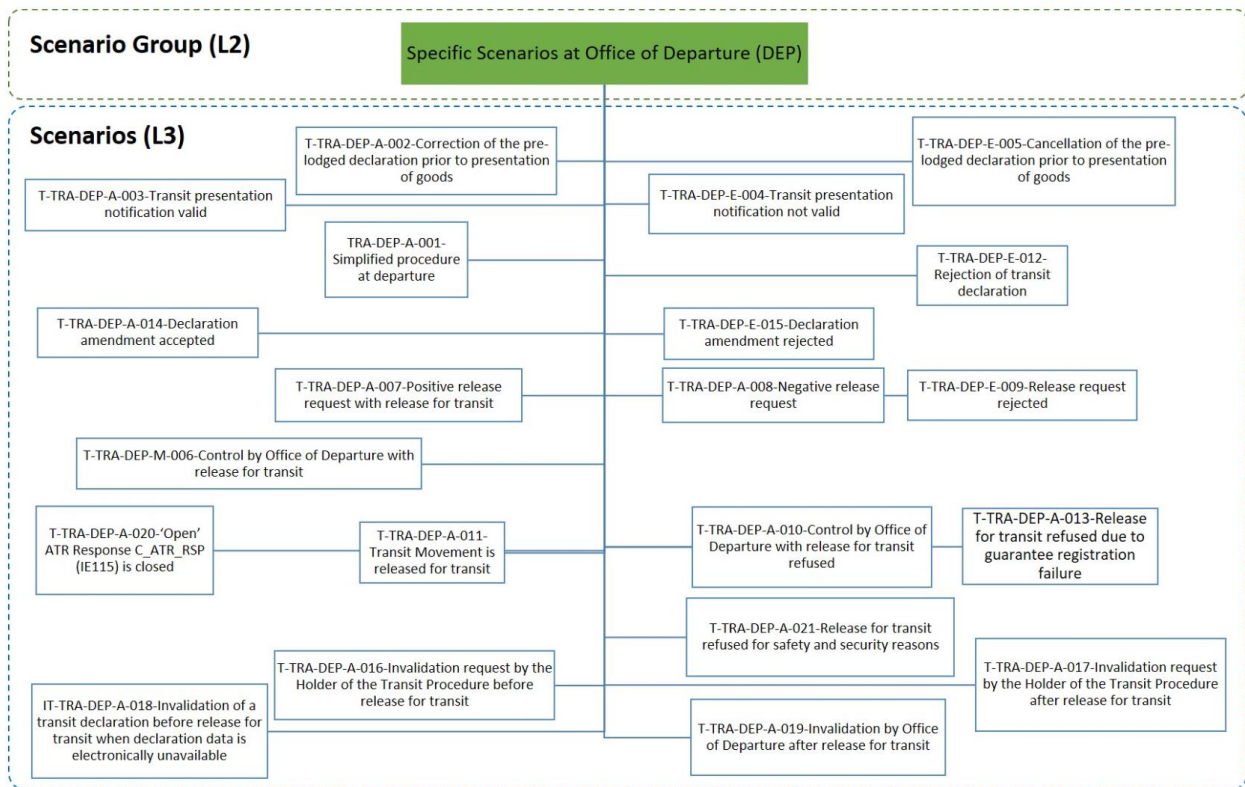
Scenario Group (L2)

Specific Scenarios at Office of Departure (DEP)

Scenarios (L3)

T-TRA-DEP-A-002-Correction of the prelodged declaration prior to presentation of goods

T-TRA-DEP-E-005-Cancellation of the prelodged declaration prior to presentation of goods

T-TRA-DEP-A-003-Transit presentation notification valid

T-TRA-DEP-E-004-Transit presentation notification not valid

TRA-DEP-A-001-Simplified procedure at departure

T-TRA-DEP-E-012-Rejection of transit declaration

T-TRA-DEP-A-014-Declaration amendment accepted

T-TRA-DEP-E-015-Declaration amendment rejected

T-TRA-DEP-A-007-Positive release request with release for transit

T-TRA-DEP-A-008-Negative release request

T-TRA-DEP-E-009-Release request rejected

T-TRA-DEP-M-006-Control by Office of Departure with release for transit

T-TRA-DEP-A-020-'Open' ATR Response C_ATR_RSP (IE115) is closed

T-TRA-DEP-A-011-Transit Movement is released for transit

T-TRA-DEP-A-010-Control by Office of Departure with release for transit refused

T-TRA-DEP-A-013-Release for transit refused due to guarantee registration failure

T-TRA-DEP-A-021-Release for transit refused for safety and security reasons

T-TRA-DEP-A-016-Invalidation request by the Holder of the Transit Procedure before release for transit

T-TRA-DEP-A-017-Invalidation request by the Holder of the Transit Procedure after release for transit

IT-TRA-DEP-A-018-Invalidation of a transit declaration before release for transit when declaration data is electronically unavailable

T-TRA-DEP-A-019-Invalidation by Office of Departure after release for transit